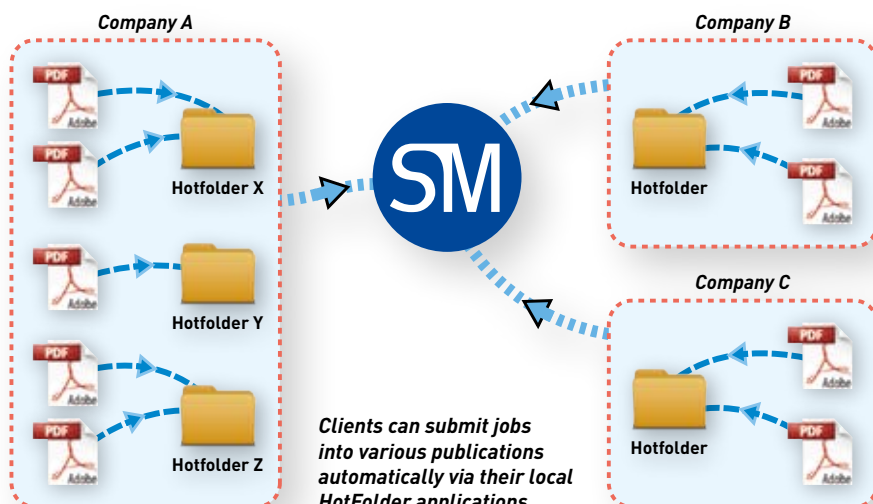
Company A

PDF
Adobe

PDF
Adobe

Hotfolder X

PDF
Adobe

Hotfolder Y

PDF
Adobe

PDF
Adobe

Hotfolder Z

SM

Company B

PDF
Adobe

PDF
Adobe

Hotfolder

Company C

PDF
Adobe

PDF
Adobe

Hotfolder

Clients can submit jobs into various publications automatically via their local HotFolder applications